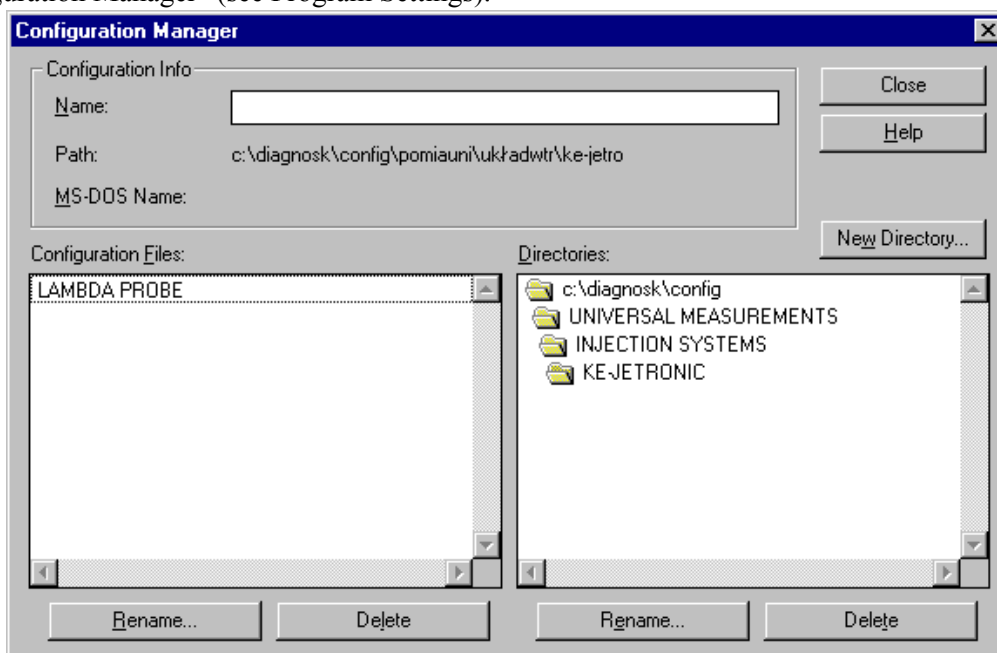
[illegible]uration Manager" (see Program Settings).

Configuration Manager

Configuration Info

Name:

Path: c:\diagnosk\config\pomiauni\układwtr\ke-jetro

MS-DOS Name:

Close

Help

New Directory...

Configuration Files:

LAMBDA PROBE

Directories:

c:\diagnosk\config
UNIVERSAL MEASUREMENTS
INJECTION SYSTEMS
KE-JETRONIC

Rename...

Delete

Rename...

Delete